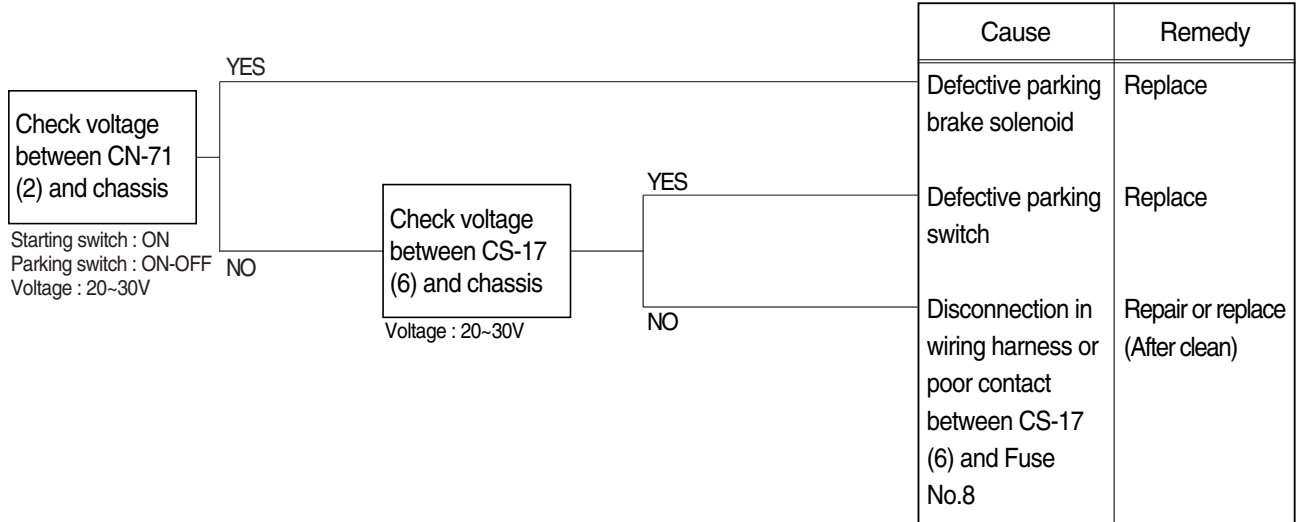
Check voltage between CN-71 (2) and chassis

Starting switch : ON
Parking switch : ON-OFF
Voltage : 20~30V

YES

NO

Check voltage between CS-17 (6) and chassis

Voltage : 20~30V

YES

NO

| Cause | Remedy |
|---|---|
| Defective parking brake solenoid | Replace |
| Defective parking switch | Replace |
| Disconnection in wiring harness or poor contact between CS-17 (6) and Fuse No.8 | Repair or replace (After clean) |